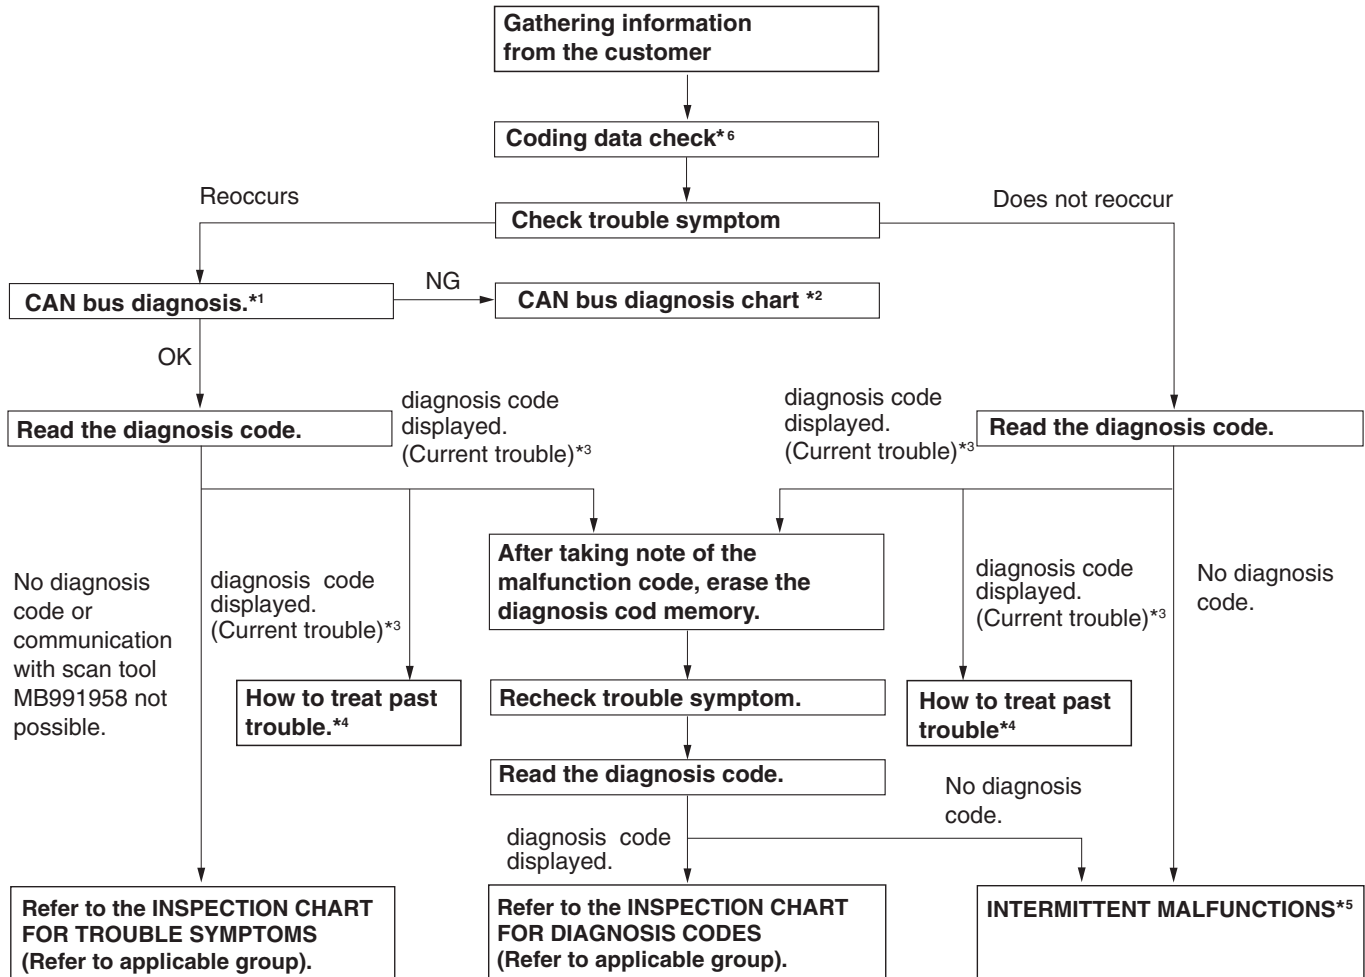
Gathering information from the customer

Coding data check*$^6$

Reoccurs

Check trouble symptom

Does not reoccur

CAN bus diagnosis.*$^1$

NG

CAN bus diagnosis chart *$^2$

OK

Read the diagnosis code.

diagnosis code displayed. (Current trouble)*$^3$

diagnosis code displayed. (Current trouble)*$^3$

Read the diagnosis code.

No diagnosis code or communication with scan tool MB991958 not possible.

diagnosis code displayed. (Current trouble)*$^3$

After taking note of the malfunction code, erase the diagnosis cod memory.

diagnosis code displayed. (Current trouble)*$^3$

No diagnosis code.

How to treat past trouble.*$^4$

Recheck trouble symptom.

How to treat past trouble*$^4$

Read the diagnosis code.

No diagnosis code.

diagnosis code displayed.

Refer to the INSPECTION CHART FOR TROUBLE SYMPTOMS (Refer to applicable group).

Refer to the INSPECTION CHART FOR DIAGNOSIS CODES (Refer to applicable group).

INTERMITTENT MALFUNCTIONS*$^5$